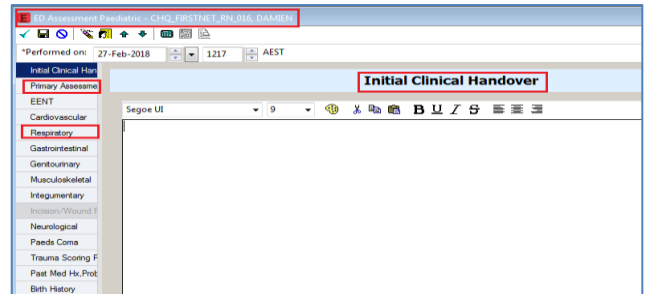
ED Assessment Paediatric - CHQ_FIRSTNET_RN_016, DAMIEN

*Performed on: 27-Feb-2018 1217 AEST

Initial Clinical Han
Primary Assessme
EENT
Cardiovascular
Respiratory
Gastrointestinal
Genitourinary
Musculoskeletal
Integumentary
Incision/Wound I
Neurological
Paeds Coma
Trauma Scoring F
Past Med Hx,Prob
Birth History

Initial Clinical Handover

Segoe UI 9 B U I S